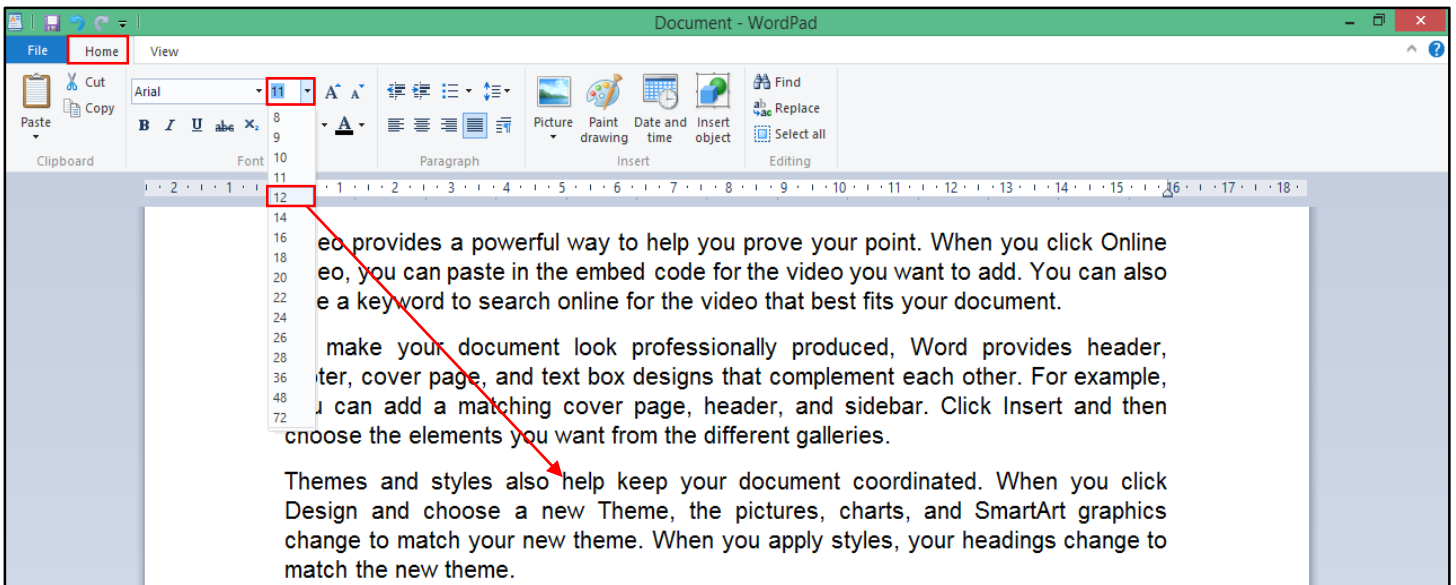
Document - WordPad

File Home View

Paste Cut Copy Clipboard

Arial 11 A A

B I U abe $X_2$ A

Font

8
9
10
11
12
14
16
18
20
22
24
26
28
36
48
72

Paragraph

Picture Paint drawing Date and time Insert object

Insert

Find Replace Select all

Editing

2 1 1 2 3 4 5 6 7 8 9 10 11 12 13 14 15 16 17 18

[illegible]eo provides a powerful way to help you prove your point. When you click Online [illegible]eo, you can paste in the embed code for the video you want to add. You can also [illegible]e a keyword to search online for the video that best fits your document.

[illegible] make your document look professionally produced, Word provides header, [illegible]oter, cover page, and text box designs that complement each other. For example, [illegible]u can add a matching cover page, header, and sidebar. Click Insert and then choose the elements you want from the different galleries.

Themes and styles also help keep your document coordinated. When you click Design and choose a new Theme, the pictures, charts, and SmartArt graphics change to match your new theme. When you apply styles, your headings change to match the new theme.